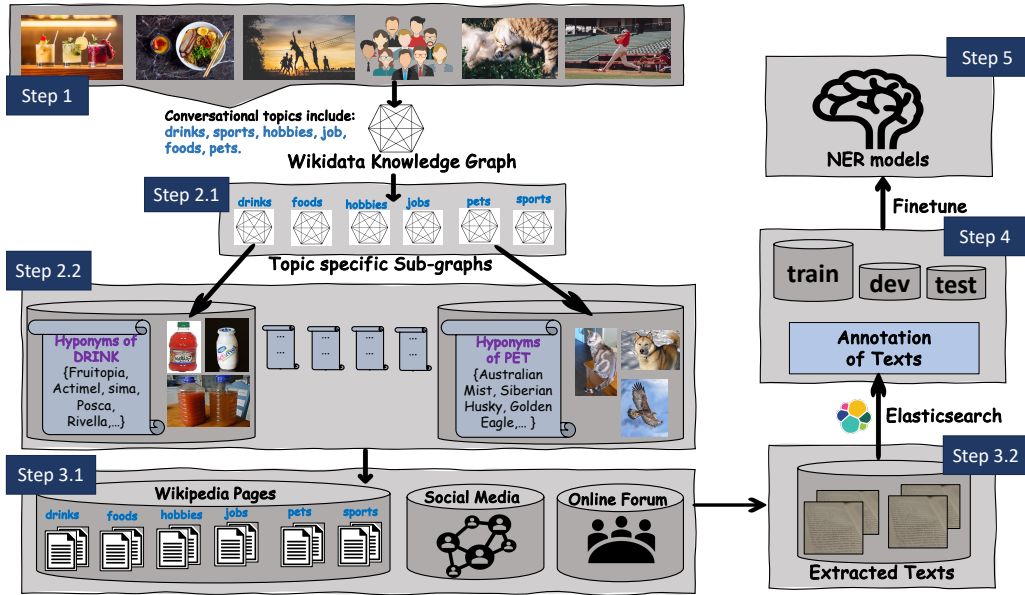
Step 1

Conversational topics include: drinks, sports, hobbies, job, foods, pets.

Wikidata Knowledge Graph

Step 2.1

drinks foods hobbies jobs pets sports

Topic specific Sub-graphs

Step 2.2

Hyponyms of DRINK {Fruitopia, Actimel, sima, Posca, Rivella,...}

...
...
...
...

Hyponyms of PET {Australian Mist, Siberian Husky, Golden Eagle,... }

Step 3.1

Wikipedia Pages

drinks foods hobbies jobs pets sports

Social Media

Online Forum

Step 5

NER models

Finetune

Step 4

train dev test

Annotation of Texts

Elasticsearch

Step 3.2

Extracted Texts